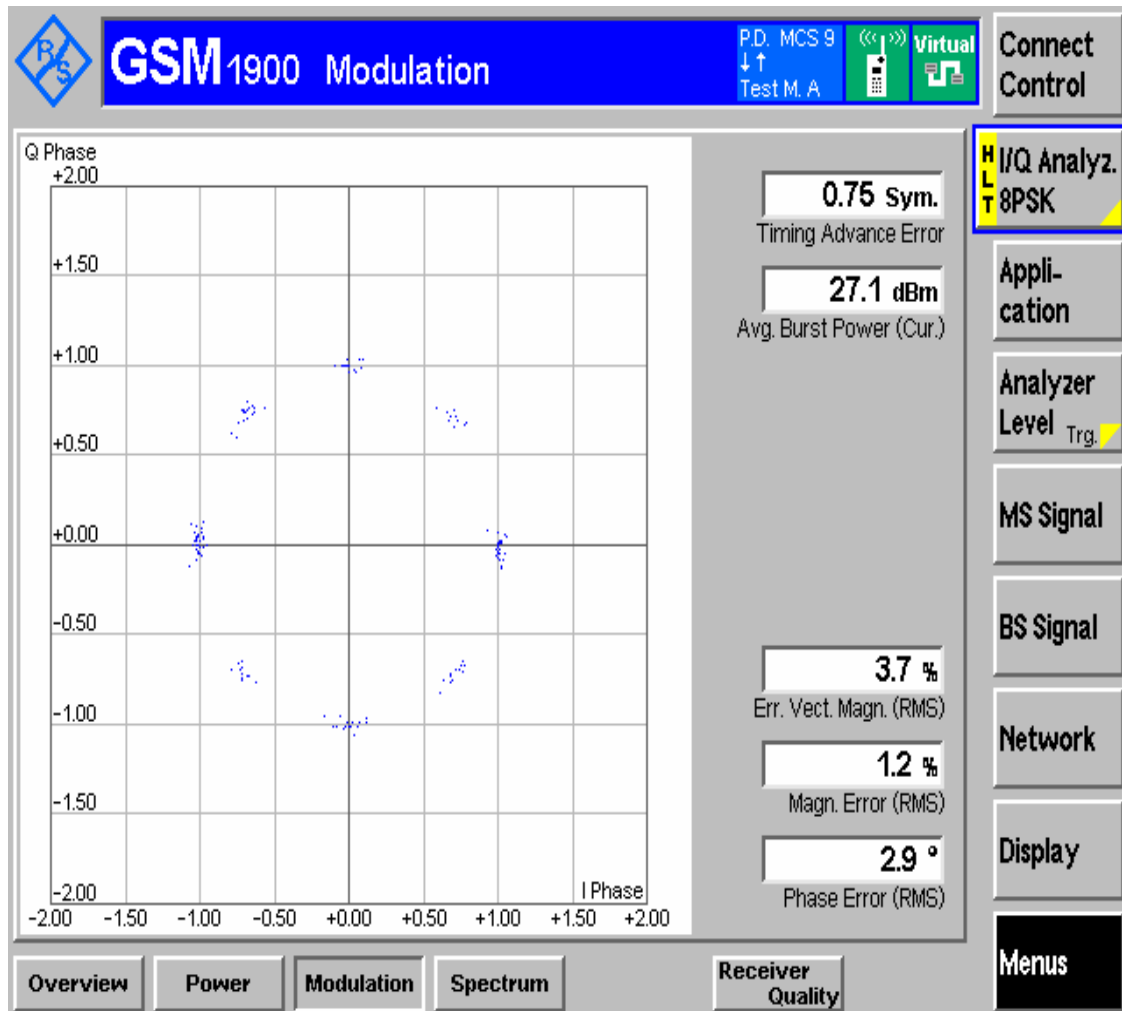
R/S

GSM1900 Modulation

P.D. MCS 9
↓↑
Test M. A

Virtual

Connect Control

Q Phase
+2.00
+1.50
+1.00
+0.50
+0.00
-0.50
-1.00
-1.50
-2.00
I Phase
-2.00 -1.50 -1.00 -0.50 +0.00 +0.50 +1.00 +1.50 +2.00

0.75 Sym.
Timing Advance Error

27.1 dBm
Avg. Burst Power (Cur.)

3.7 %
Err. Vect. Magn. (RMS)

1.2 %
Magn. Error (RMS)

2.9 °
Phase Error (RMS)

H
L
T
I/Q Analyz. 8PSK

Appli-cation

Analyzer Level Trg.

MS Signal

BS Signal

Network

Display

Menus

Overview | Power | Modulation | Spectrum | Receiver Quality